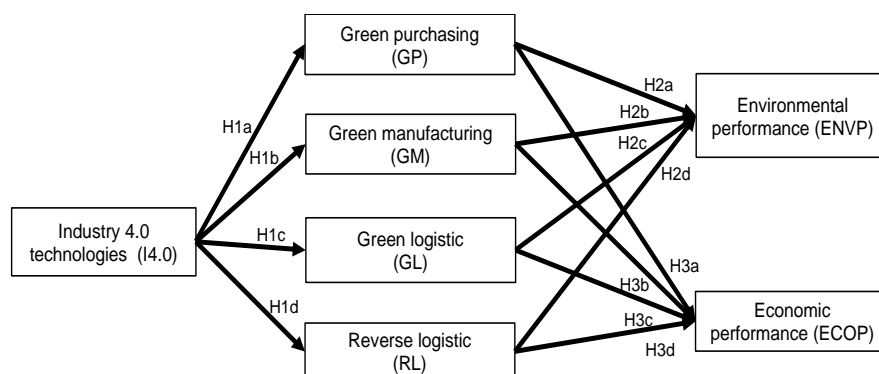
Industry 4.0 technologies (I4.0)

H1a

H1b

H1c

H1d

Green purchasing (GP)

Green manufacturing (GM)

Green logistic (GL)

Reverse logistic (RL)

H2a

H2b

H2c

H2d

H3a

H3b

H3c

H3d

Environmental performance (ENVP)

Economic performance (ECOP)